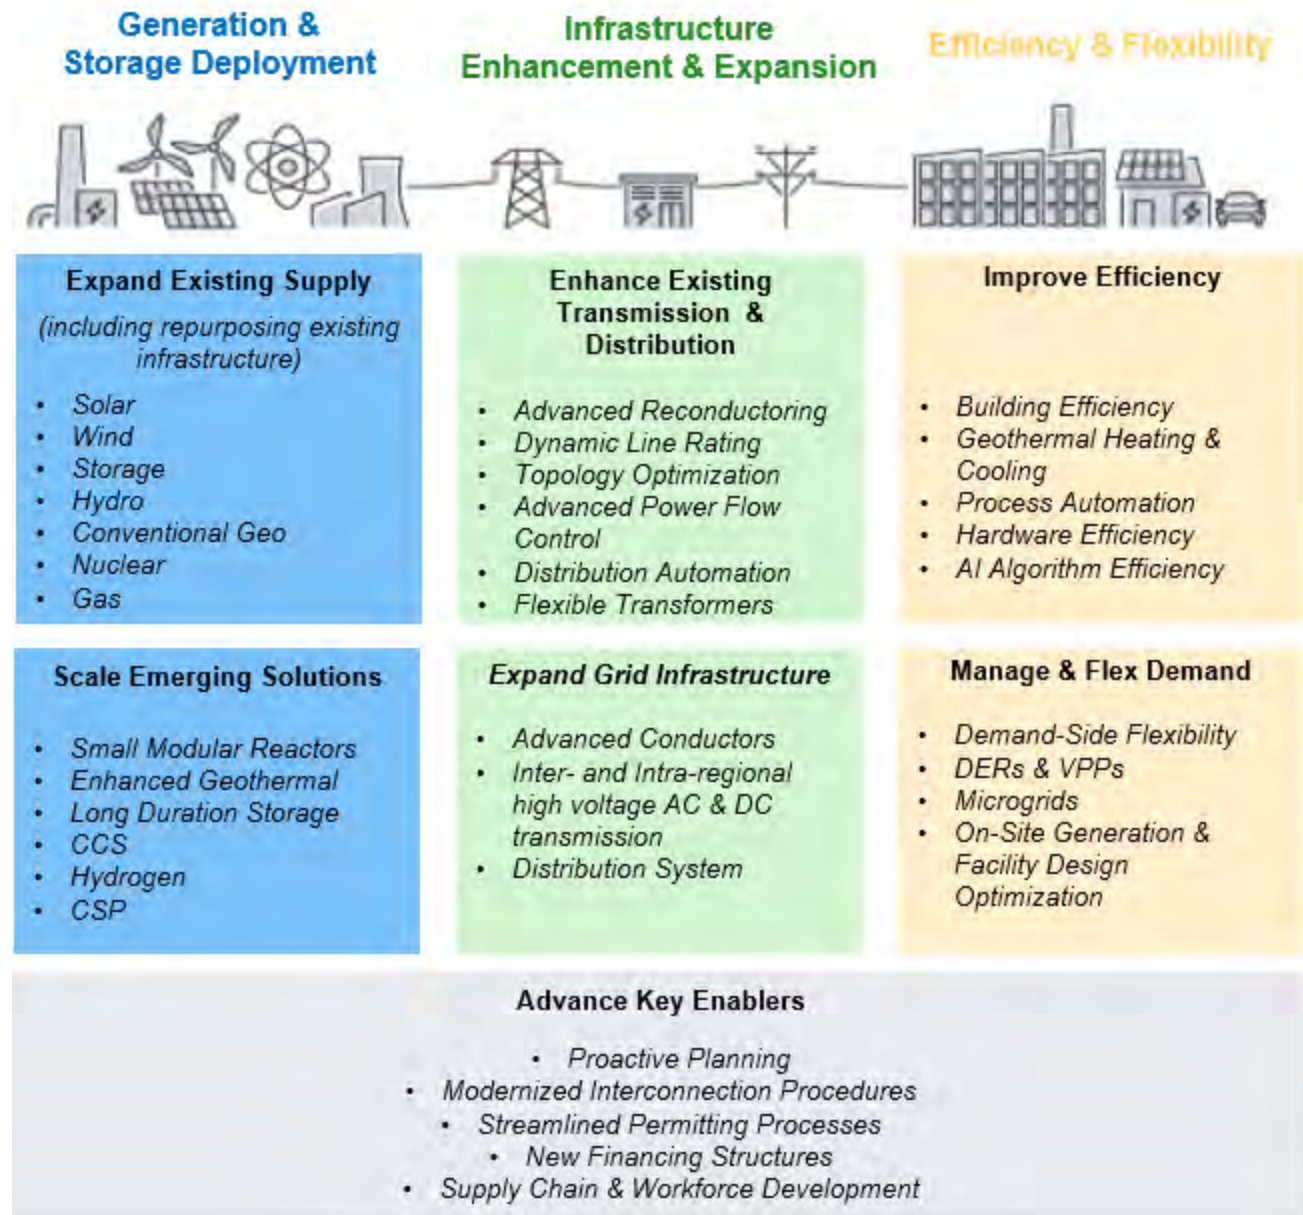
Generation & Storage Deployment

Infrastructure Enhancement & Expansion

Efficiency & Flexibility

Expand Existing Supply

(including repurposing existing infrastructure)

- Solar
- Wind
- Storage
- Hydro
- Conventional Geo
- Nuclear
- Gas

Enhance Existing Transmission & Distribution

- Advanced Reconductoring
- Dynamic Line Rating
- Topology Optimization
- Advanced Power Flow Control
- Distribution Automation
- Flexible Transformers

Improve Efficiency

- Building Efficiency
- Geothermal Heating & Cooling
- Process Automation
- Hardware Efficiency
- AI Algorithm Efficiency

Scale Emerging Solutions

- Small Modular Reactors
- Enhanced Geothermal
- Long Duration Storage
- CCS
- Hydrogen
- CSP

Expand Grid Infrastructure

- Advanced Conductors
- Inter- and Intra-regional high voltage AC & DC transmission
- Distribution System

Manage & Flex Demand

- Demand-Side Flexibility
- DERs & VPPs
- Microgrids
- On-Site Generation & Facility Design Optimization

Advance Key Enablers

- Proactive Planning
- Modernized Interconnection Procedures
- Streamlined Permitting Processes
- New Financing Structures
- Supply Chain & Workforce Development